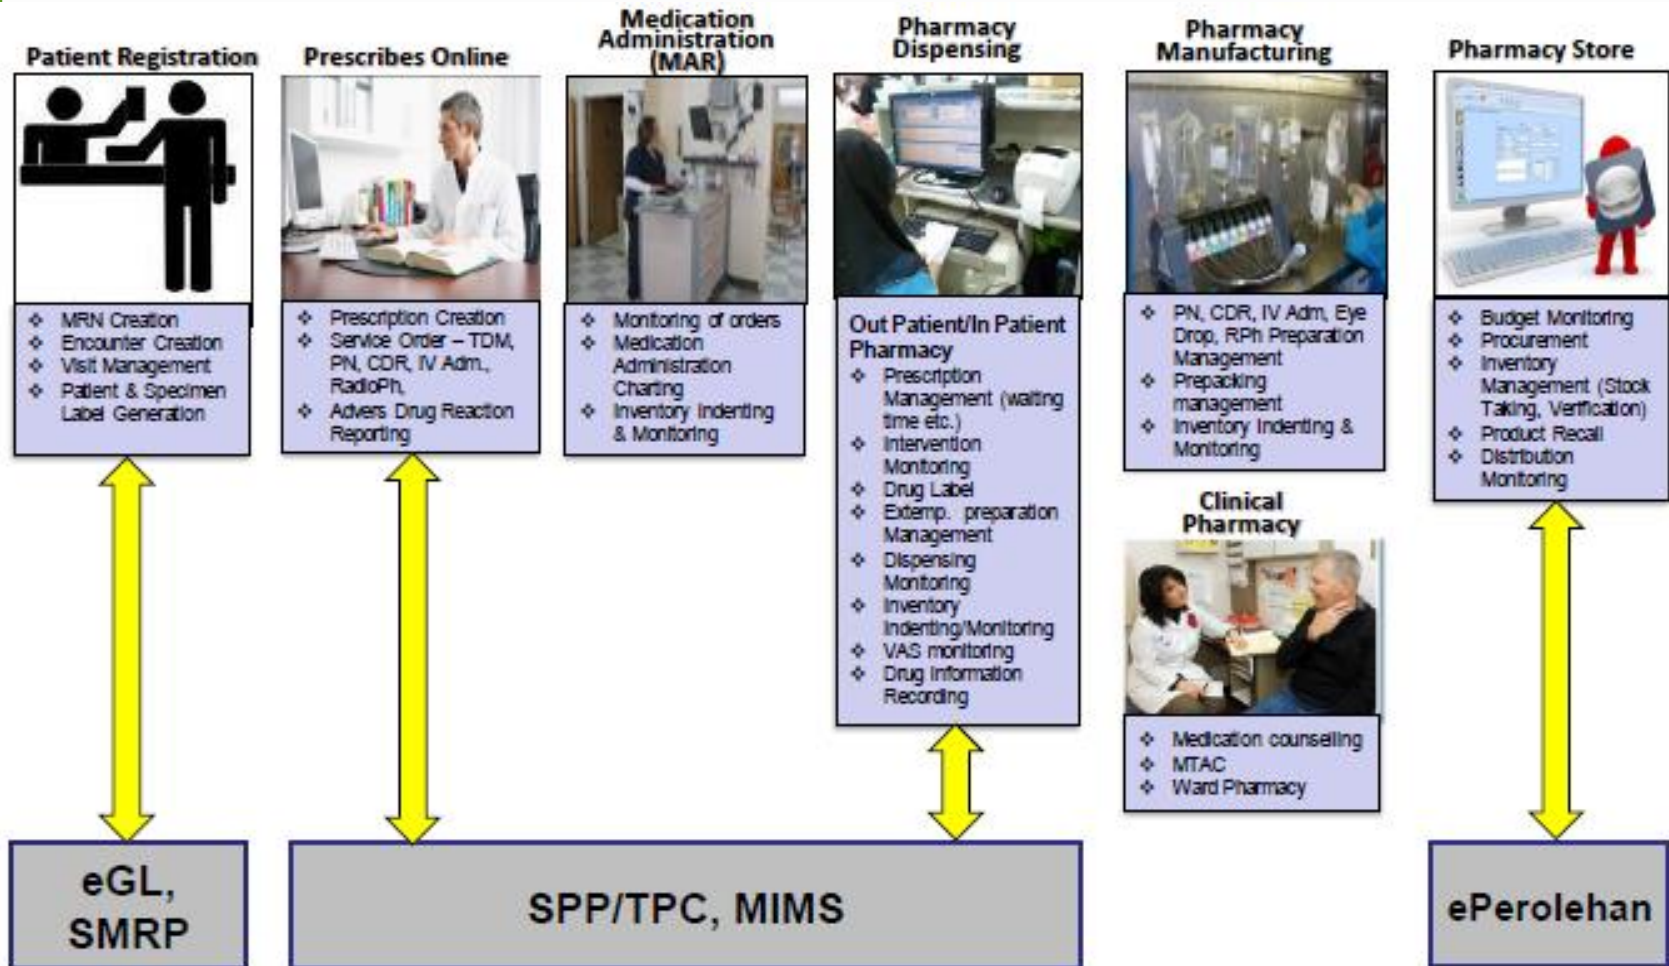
Patient Registration

❖ MRN Creation
❖ Encounter Creation
❖ Visit Management
❖ Patient & Specimen Label Generation

Prescribes Online

❖ Prescription Creation
❖ Service Order – TDM, PN, CDR, IV Adm., RadioPh,
❖ Advers Drug Reaction Reporting

Medication Administration (MAR)

❖ Monitoring of orders
❖ Medication Administration Charting
❖ Inventory Indenting & Monitoring

Pharmacy Dispensing

Out Patient/In Patient Pharmacy
❖ Prescription Management (waiting time etc.)
❖ Intervention Monitoring
❖ Drug Label
❖ Extemp. preparation Management
❖ Dispensing Monitoring
❖ Inventory Indenting/Monitoring
❖ VAS monitoring
❖ Drug Information Recording

Pharmacy Manufacturing

❖ PN, CDR, IV Adm, Eye Drop, RPh Preparation Management
❖ Prepacking management
❖ Inventory Indenting & Monitoring

Clinical Pharmacy

❖ Medication counselling
❖ MTAC
❖ Ward Pharmacy

Pharmacy Store

❖ Budget Monitoring
❖ Procurement
❖ Inventory Management (Stock Taking, Verification)
❖ Product Recall
❖ Distribution Monitoring

eGL, SMRP

SPP/TPC, MIMS

ePerolehan